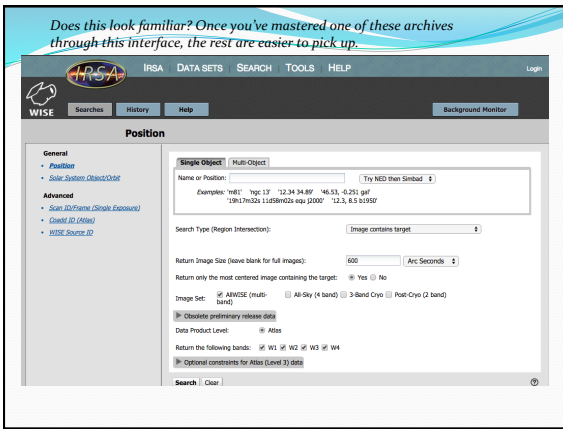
Does this look familiar? Once you've mastered one of these archives through this interface, the rest are easier to pick up.

IRSA IRSA DATA SETS SEARCH TOOLS HELP Login

WISE Searches History Help Background Monitor

Position

General
• Position
• Solar System Object/Orbit

Advanced
• Scan ID/Frame (Single Exposure)
• Coadd ID (Atlas)
• WISE Source ID

Single Object Multi-Object

Name or Position: Try NED then Simbad

Examples: 'm81' 'ngc 13' '12.34 34.89' '46.53, -0.251 gal' '19h17m32s 11d58m02s equ j2000' '12.3, 8.5 b1950'

Search Type (Region Intersection): Image contains target

Return Image Size (leave blank for full images): 600 Arc Seconds

Return only the most centered image containing the target: Yes No

Image Set: AllWISE (multi-band) All-Sky (4 band) 3-Band Cryo Post-Cryo (2 band)

Obsolete preliminary release data

Data Product Level: Atlas

Return the following bands: W1 W2 W3 W4

Optional constraints for Atlas (Level 3) data

Search Clear